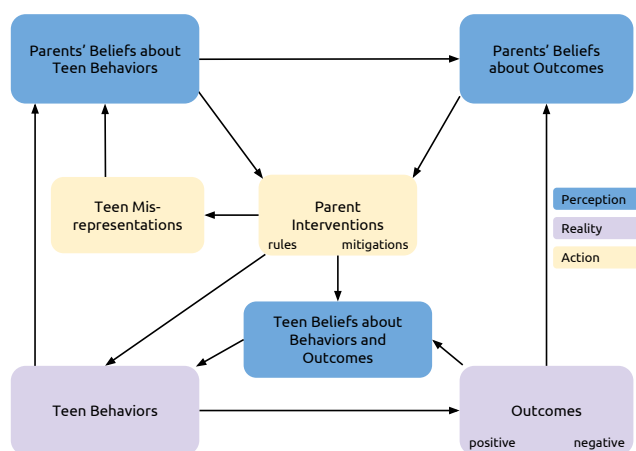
Parents' Beliefs about Teen Behaviors

Parents' Beliefs about Outcomes

Teen Misrepresentations

Parent Interventions
rules mitigations

Perception
Reality
Action

Teen Beliefs about Behaviors and Outcomes

Teen Behaviors

Outcomes
positive negative